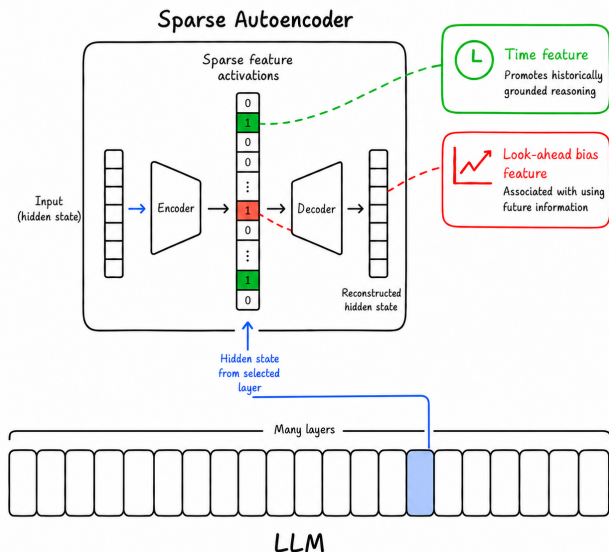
Sparse Autoencoder

Sparse feature activations

0
1
0
0
⋮
1
0
⋮
1
0

Input (hidden state)

Encoder

Decoder

Reconstructed hidden state

Time feature
Promotes historically grounded reasoning

Look-ahead bias feature
Associated with using future information

Hidden state from selected layer

Many layers

LLM